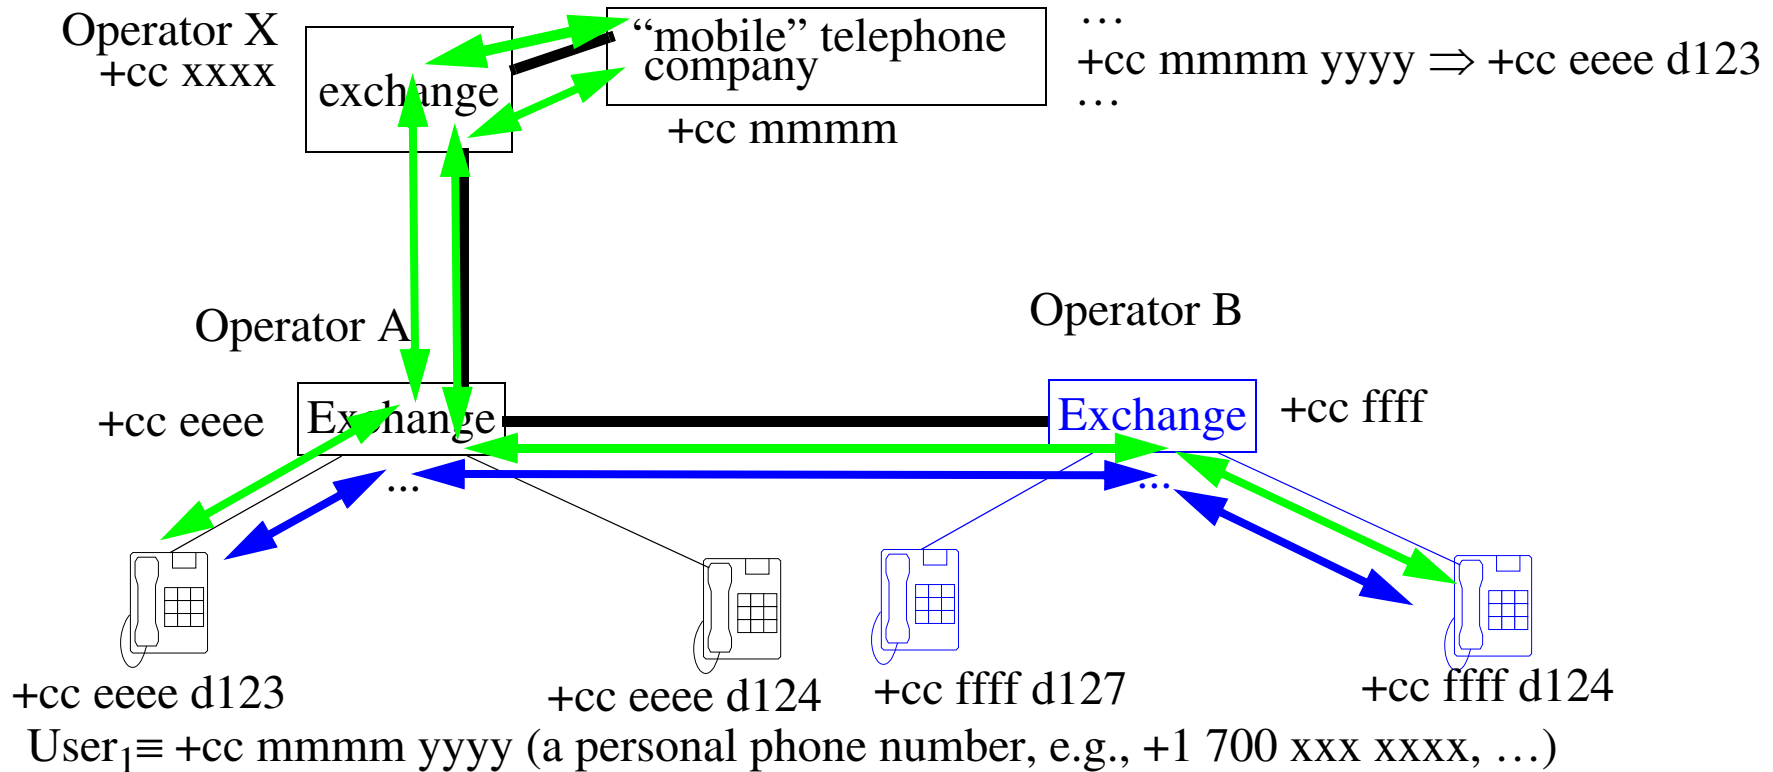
Operator X
+cc xxxx
exchange
“mobile” telephone company
+cc mmmm
…
+cc mmmm yyyy $\Rightarrow$ +cc eeee d123
…
Operator A
Operator B
+cc eeee
Exchange
…
Exchange
+cc ffff
…
+cc eeee d123
+cc eeee d124
+cc ffff d127
+cc ffff d124
User$_1$≡ +cc mmmm yyyy (a personal phone number, e.g., +1 700 xxx xxxx, …)